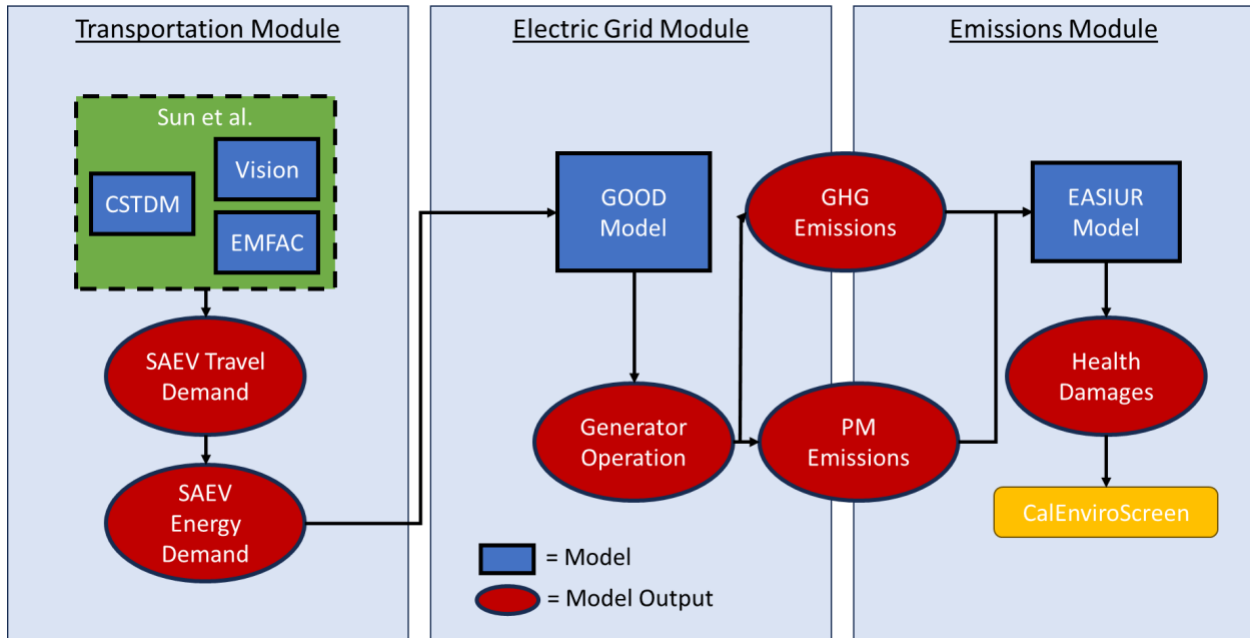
Transportation Module

Sun et al.

CSTDM

Vision

EMFAC

SAEV Travel Demand

SAEV Energy Demand

Electric Grid Module

GOOD Model

Generator Operation

= Model

= Model Output

GHG Emissions

PM Emissions

Emissions Module

EASIUR Model

Health Damages

CalEnviroScreen